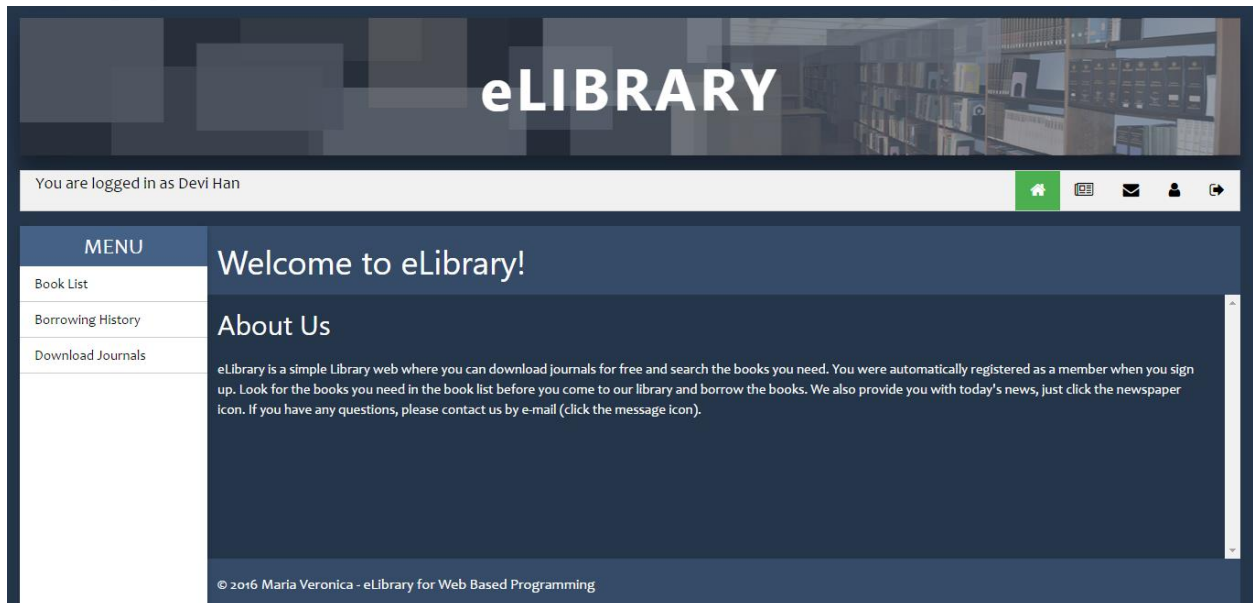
eLIBRARY

You are logged in as Devi Han

MENU

Book List

Borrowing History

Download Journals

Welcome to eLibrary!

About Us

eLibrary is a simple Library web where you can download journals for free and search the books you need. You were automatically registered as a member when you sign up. Look for the books you need in the book list before you come to our library and borrow the books. We also provide you with today's news, just click the newspaper icon. If you have any questions, please contact us by e-mail (click the message icon).

© 2016 Maria Veronica - eLibrary for Web Based Programming